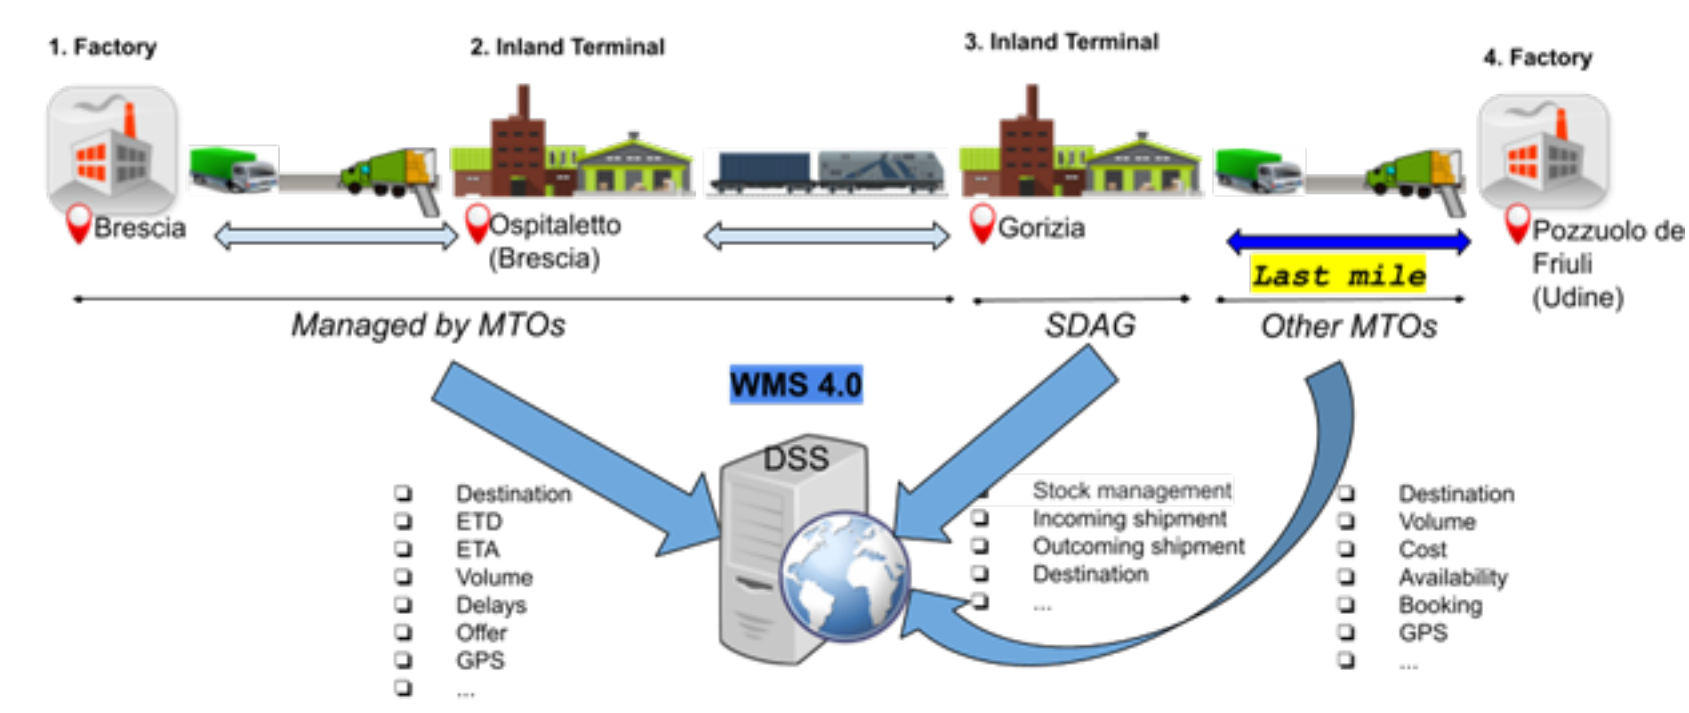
1. Factory

2. Inland Terminal

3. Inland Terminal

4. Factory

Brescia

Ospitaletto (Brescia)

Gorizia

Last mile

Pozzuolo de Friuli (Udine)

Managed by MTOs

SDAG

Other MTOs

WMS 4.0

DSS

- Destination
- ETD
- ETA
- Volume
- Delays
- Offer
- GPS
- ...

- Stock management
- Incoming shipment
- Outcoming shipment
- Destination
- ...

- Destination
- Volume
- Cost
- Availability
- Booking
- GPS
- ...